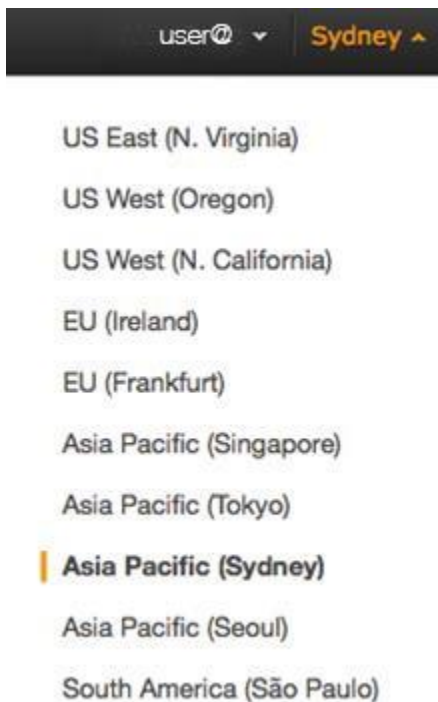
user@ Sydney

US East (N. Virginia)
US West (Oregon)
US West (N. California)
EU (Ireland)
EU (Frankfurt)
Asia Pacific (Singapore)
Asia Pacific (Tokyo)
Asia Pacific (Sydney)
Asia Pacific (Seoul)
South America (São Paulo)